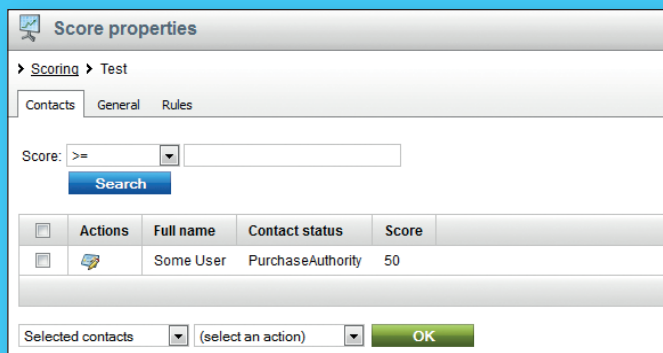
Score properties

Scoring > Test

Contacts General Rules

Score: >=

Search

| | Actions | Full name | Contact status | Score |
|---|---|---|---|---|
| | | Some User | PurchaseAuthority | 50 |

Selected contacts (select an action) OK